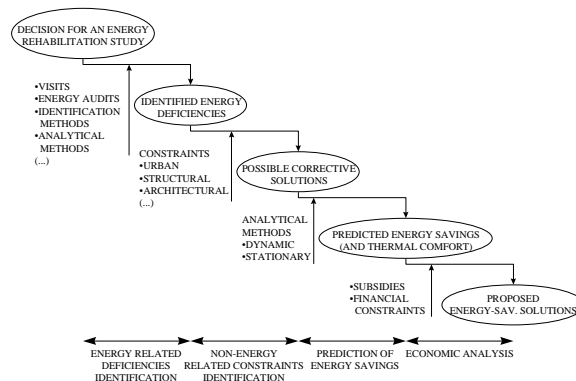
DECISION FOR AN ENERGY REHABILITATION STUDY

•VISITS
•ENERGY AUDITS
•IDENTIFICATION METHODS
•ANALYTICAL METHODS
(...)

IDENTIFIED ENERGY DEFICIENCIES

CONSTRAINTS
•URBAN
•STRUCTURAL
•ARCHITECTURAL
(...)

POSSIBLE CORRECTIVE SOLUTIONS

ANALYTICAL METHODS
•DYNAMIC
•STATIONARY

PREDICTED ENERGY SAVINGS (AND THERMAL COMFORT)

•SUBSIDIES
•FINANCIAL CONSTRAINTS

PROPOSED ENERGY-SAV. SOLUTIONS

ENERGY RELATED DEFICIENCIES IDENTIFICATION

NON-ENERGY RELATED CONSTRAINTS IDENTIFICATION

PREDICTION OF ENERGY SAVINGS

ECONOMIC ANALYSIS